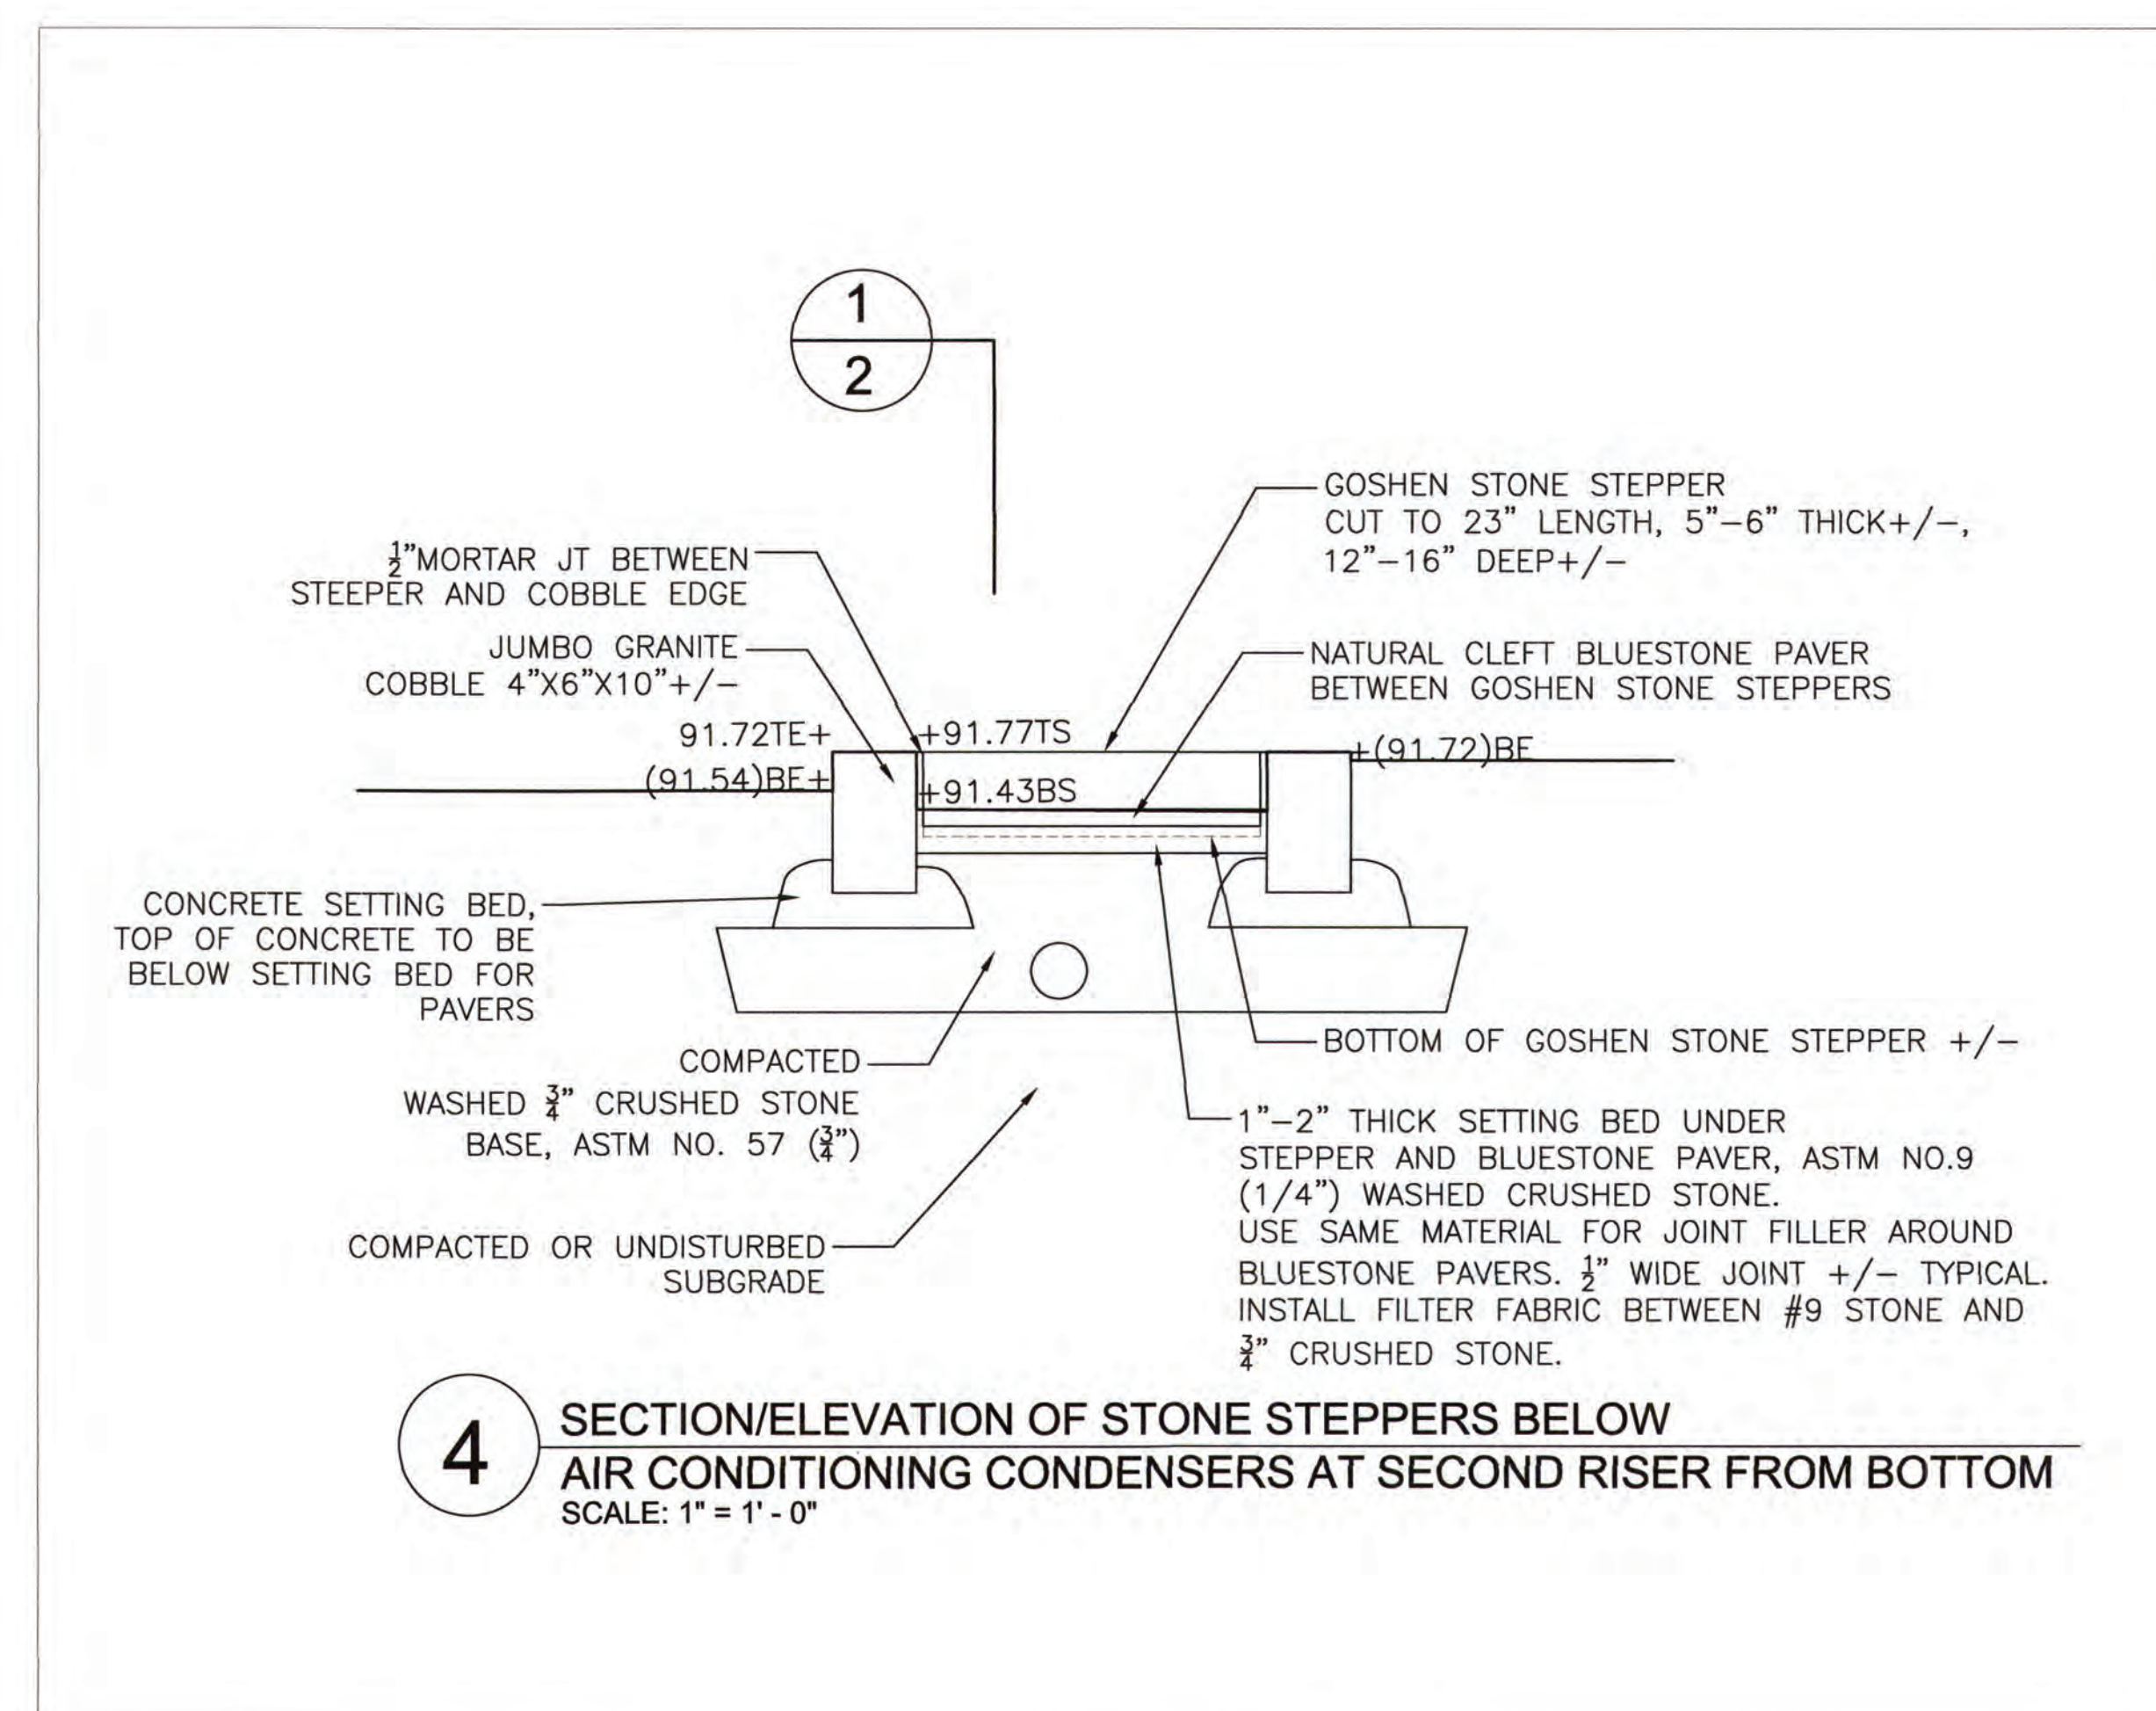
1
2

GOSHEN STONE STEPPER
CUT TO 23" LENGTH, 5"–6" THICK+/–,
12"–16" DEEP+/–

$\frac{1}{2}$"MORTAR JT BETWEEN
STEEPER AND COBBLE EDGE

JUMBO GRANITE
COBBLE 4"X6"X10"+/–

NATURAL CLEFT BLUESTONE PAVER
BETWEEN GOSHEN STONE STEPPERS

91.72TE+
+91.77TS
+(91.72)BE
(91.54)BE+
+91.43BS

CONCRETE SETTING BED,
TOP OF CONCRETE TO BE
BELOW SETTING BED FOR
PAVERS

COMPACTED
WASHED $\frac{3}{4}$" CRUSHED STONE
BASE, ASTM NO. 57 ($\frac{3}{4}$")

BOTTOM OF GOSHEN STONE STEPPER +/–

1"–2" THICK SETTING BED UNDER
STEPPER AND BLUESTONE PAVER, ASTM NO.9
(1/4") WASHED CRUSHED STONE.
USE SAME MATERIAL FOR JOINT FILLER AROUND
BLUESTONE PAVERS. $\frac{1}{2}$" WIDE JOINT +/– TYPICAL.
INSTALL FILTER FABRIC BETWEEN #9 STONE AND
$\frac{3}{4}$" CRUSHED STONE.

COMPACTED OR UNDISTURBED
SUBGRADE

4

SECTION/ELEVATION OF STONE STEPPERS BELOW
AIR CONDITIONING CONDENSERS AT SECOND RISER FROM BOTTOM
SCALE: 1" = 1' - 0"